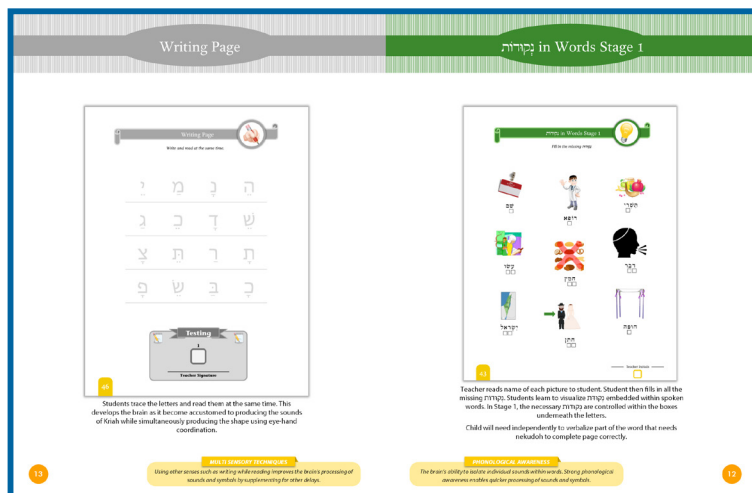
Writing Page

Writing Page

Write and read at the same time

הָ נָ מַ יְ
שׁ דָ בֵ גָ
תְ רָ תַּ צָ
כָ בִּ שַׁ פֵ

Testing

1

Teacher Signature:

46

Students trace the letters and read them at the same time. This develops the brain as it become accustomed to producing the sounds of Kriah while simultaneously producing the shape using eye-hand coordination.

MULTI SENSORY TECHNIQUES

Using other senses such as writing while reading improves the brain's processing of sounds and symbols by supplementing for other delays.

13

נְקוּדוֹת in Words Stage 1

נְקוּדוֹת in Words Stage 1

Fill in the missing נְקוּדוֹת

שֵׁם

רוֹפֵא

תַּפּוּחַ

עֵצִים

חֲפֵצִים

דִּבֵּר

יִשְׂרָאֵל

חָתָן

חוּפָּה

Teacher Initials:

43

Teacher reads name of each picture to student. Student then fills in all the missing נְקוּדוֹת. Students learn to visualize נְקוּדוֹת embedded within spoken words. In Stage 1, the necessary נְקוּדוֹת are controlled within the boxes underneath the letters.

Child will need independently to verbalize part of the word that needs nekudoh to complete page correctly.

PHONOLOGICAL AWARENESS

The Brain's ability to isolate individual sounds within words. Strong phonological awareness enables quicker processing of sounds and symbols.

12